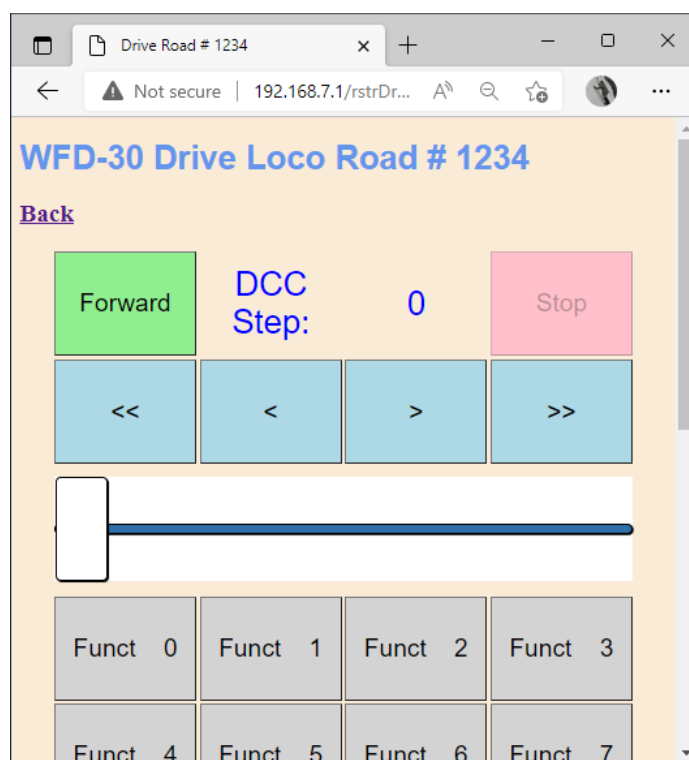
Drive Road # 1234

Not secure | 192.168.7.1/rstrDr...

WFD-30 Drive Loco Road # 1234

Back

| Forward | DCC Step: | 0 | Stop |
|---|---|---|---|
| << | < | > | >> |

| Funct 0 | Funct 1 | Funct 2 | Funct 3 |
|---|---|---|---|
| Funct 4 | Funct 5 | Funct 6 | Funct 7 |